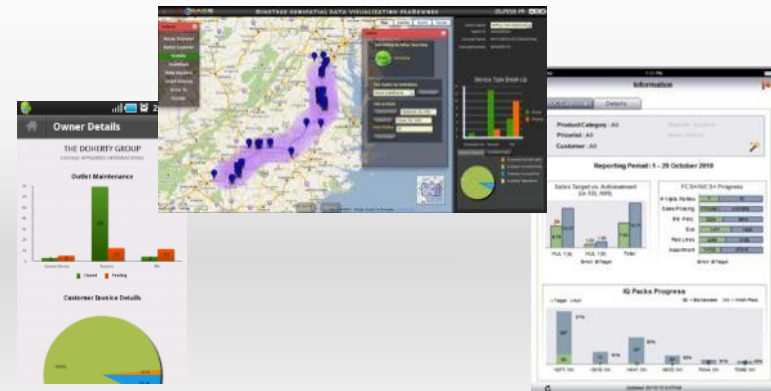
Owner Details

THE DOHERTY GROUP

Outlet Maintenance

Closed Pending

Customer Invoice Details

GEOSPATIAL DATA VISUALIZATION FRAMEWORK

Service Type Break Up

Information

Details

Product Category : All

Pricelist : All

Customer : All

Reporting Period : 1 - 29 October 2010

Sales Target vs. Achievement

FCS+NCS+ Progress

IQ Packs Progress